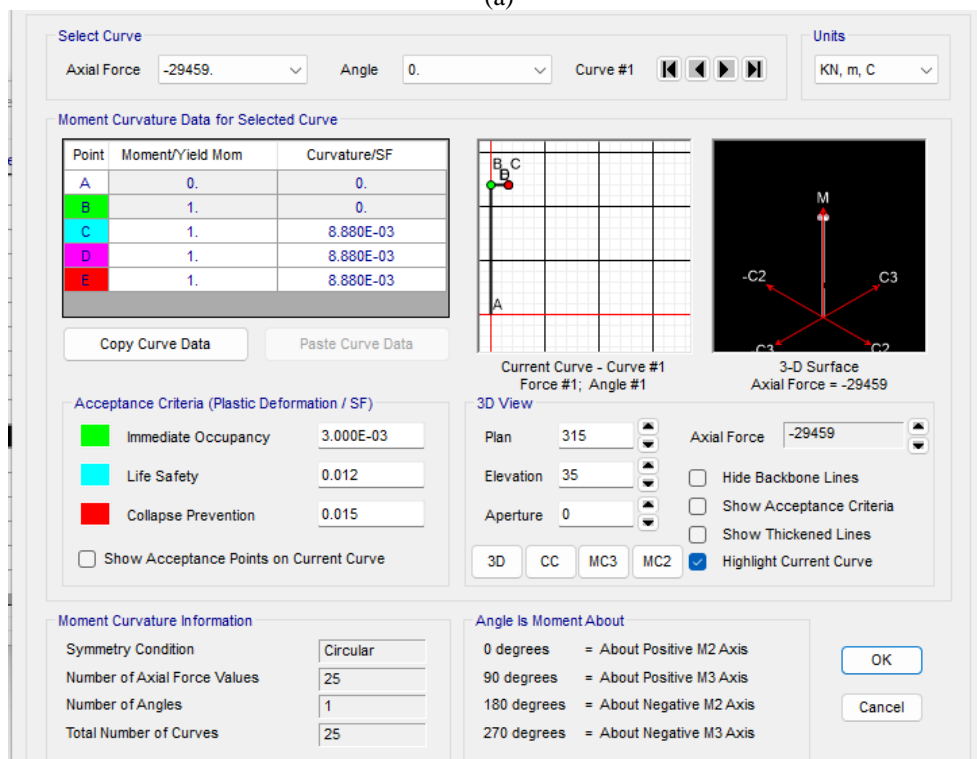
(a)

Select Curve
Axial Force -29459.
Angle 0.
Curve #1

Units
KN, m, C

Moment Curvature Data for Selected Curve

| Point | Moment/Yield Mom | Curvature/SF |
|---|---|---|
| A | 0. | 0. |
| B | 1. | 0. |
| C | 1. | 8.880E-03 |
| D | 1. | 8.880E-03 |
| E | 1. | 8.880E-03 |

B C
B
A

M
-C2
C3
C3
C2

Current Curve - Curve #1
Force #1; Angle #1

3-D Surface
Axial Force = -29459

Copy Curve Data
Paste Curve Data

Acceptance Criteria (Plastic Deformation / SF)
Immediate Occupancy 3.000E-03
Life Safety 0.012
Collapse Prevention 0.015
Show Acceptance Points on Current Curve

3D View
Plan 315
Elevation 35
Aperture 0
Axial Force -29459
Hide Backbone Lines
Show Acceptance Criteria
Show Thickened Lines
Highlight Current Curve
3D CC MC3 MC2

Moment Curvature Information
Symmetry Condition Circular
Number of Axial Force Values 25
Number of Angles 1
Total Number of Curves 25

Angle Is Moment About
0 degrees = About Positive M2 Axis
90 degrees = About Positive M3 Axis
180 degrees = About Negative M2 Axis
270 degrees = About Negative M3 Axis

OK
Cancel